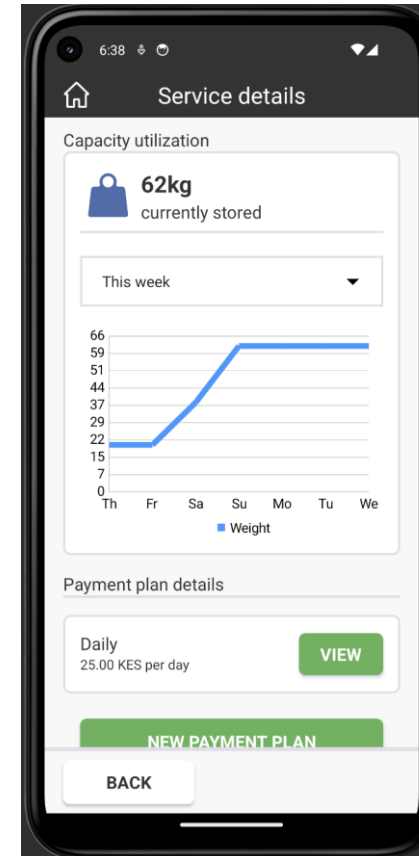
6:38

Service details

Capacity utilization

62kg
currently stored

This week

66
59
51
44
37
29
22
15
7
0

Th Fr Sa Su Mo Tu We

Weight

Payment plan details

Daily
25.00 KES per day

VIEW

NEW PAYMENT PLAN

BACK